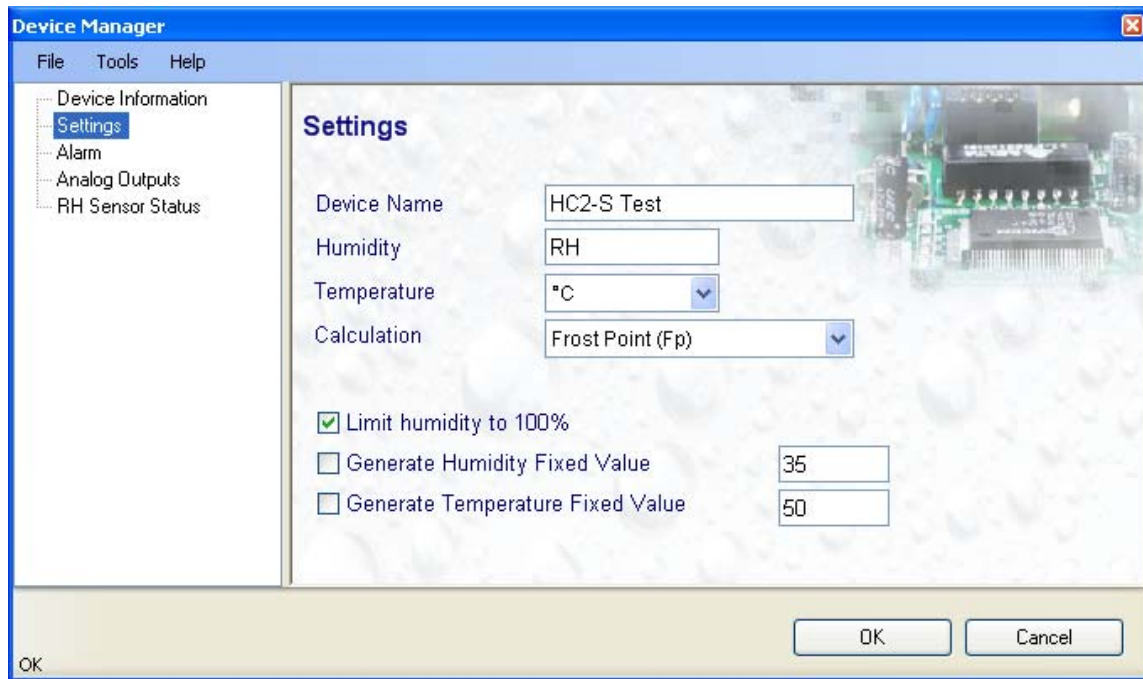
Device Manager

File Tools Help

Device Information
Settings
Alarm
Analog Outputs
RH Sensor Status

Settings

Device Name HC2-S Test

Humidity RH

Temperature °C

Calculation Frost Point (Fp)

Limit humidity to 100%

Generate Humidity Fixed Value 35

Generate Temperature Fixed Value 50

OK Cancel

OK